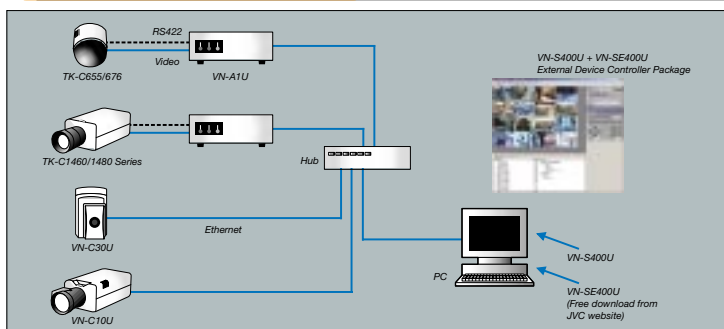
RS422

Video

TK-C655/676

VN-A1U

VN-S400U + VN-SE400U
External Device Controller Package

TK-C1460/1480 Series

Hub

Ethernet

VN-C30U

VN-S400U

PC

VN-SE400U
(Free download from JVC website)

VN-C10U